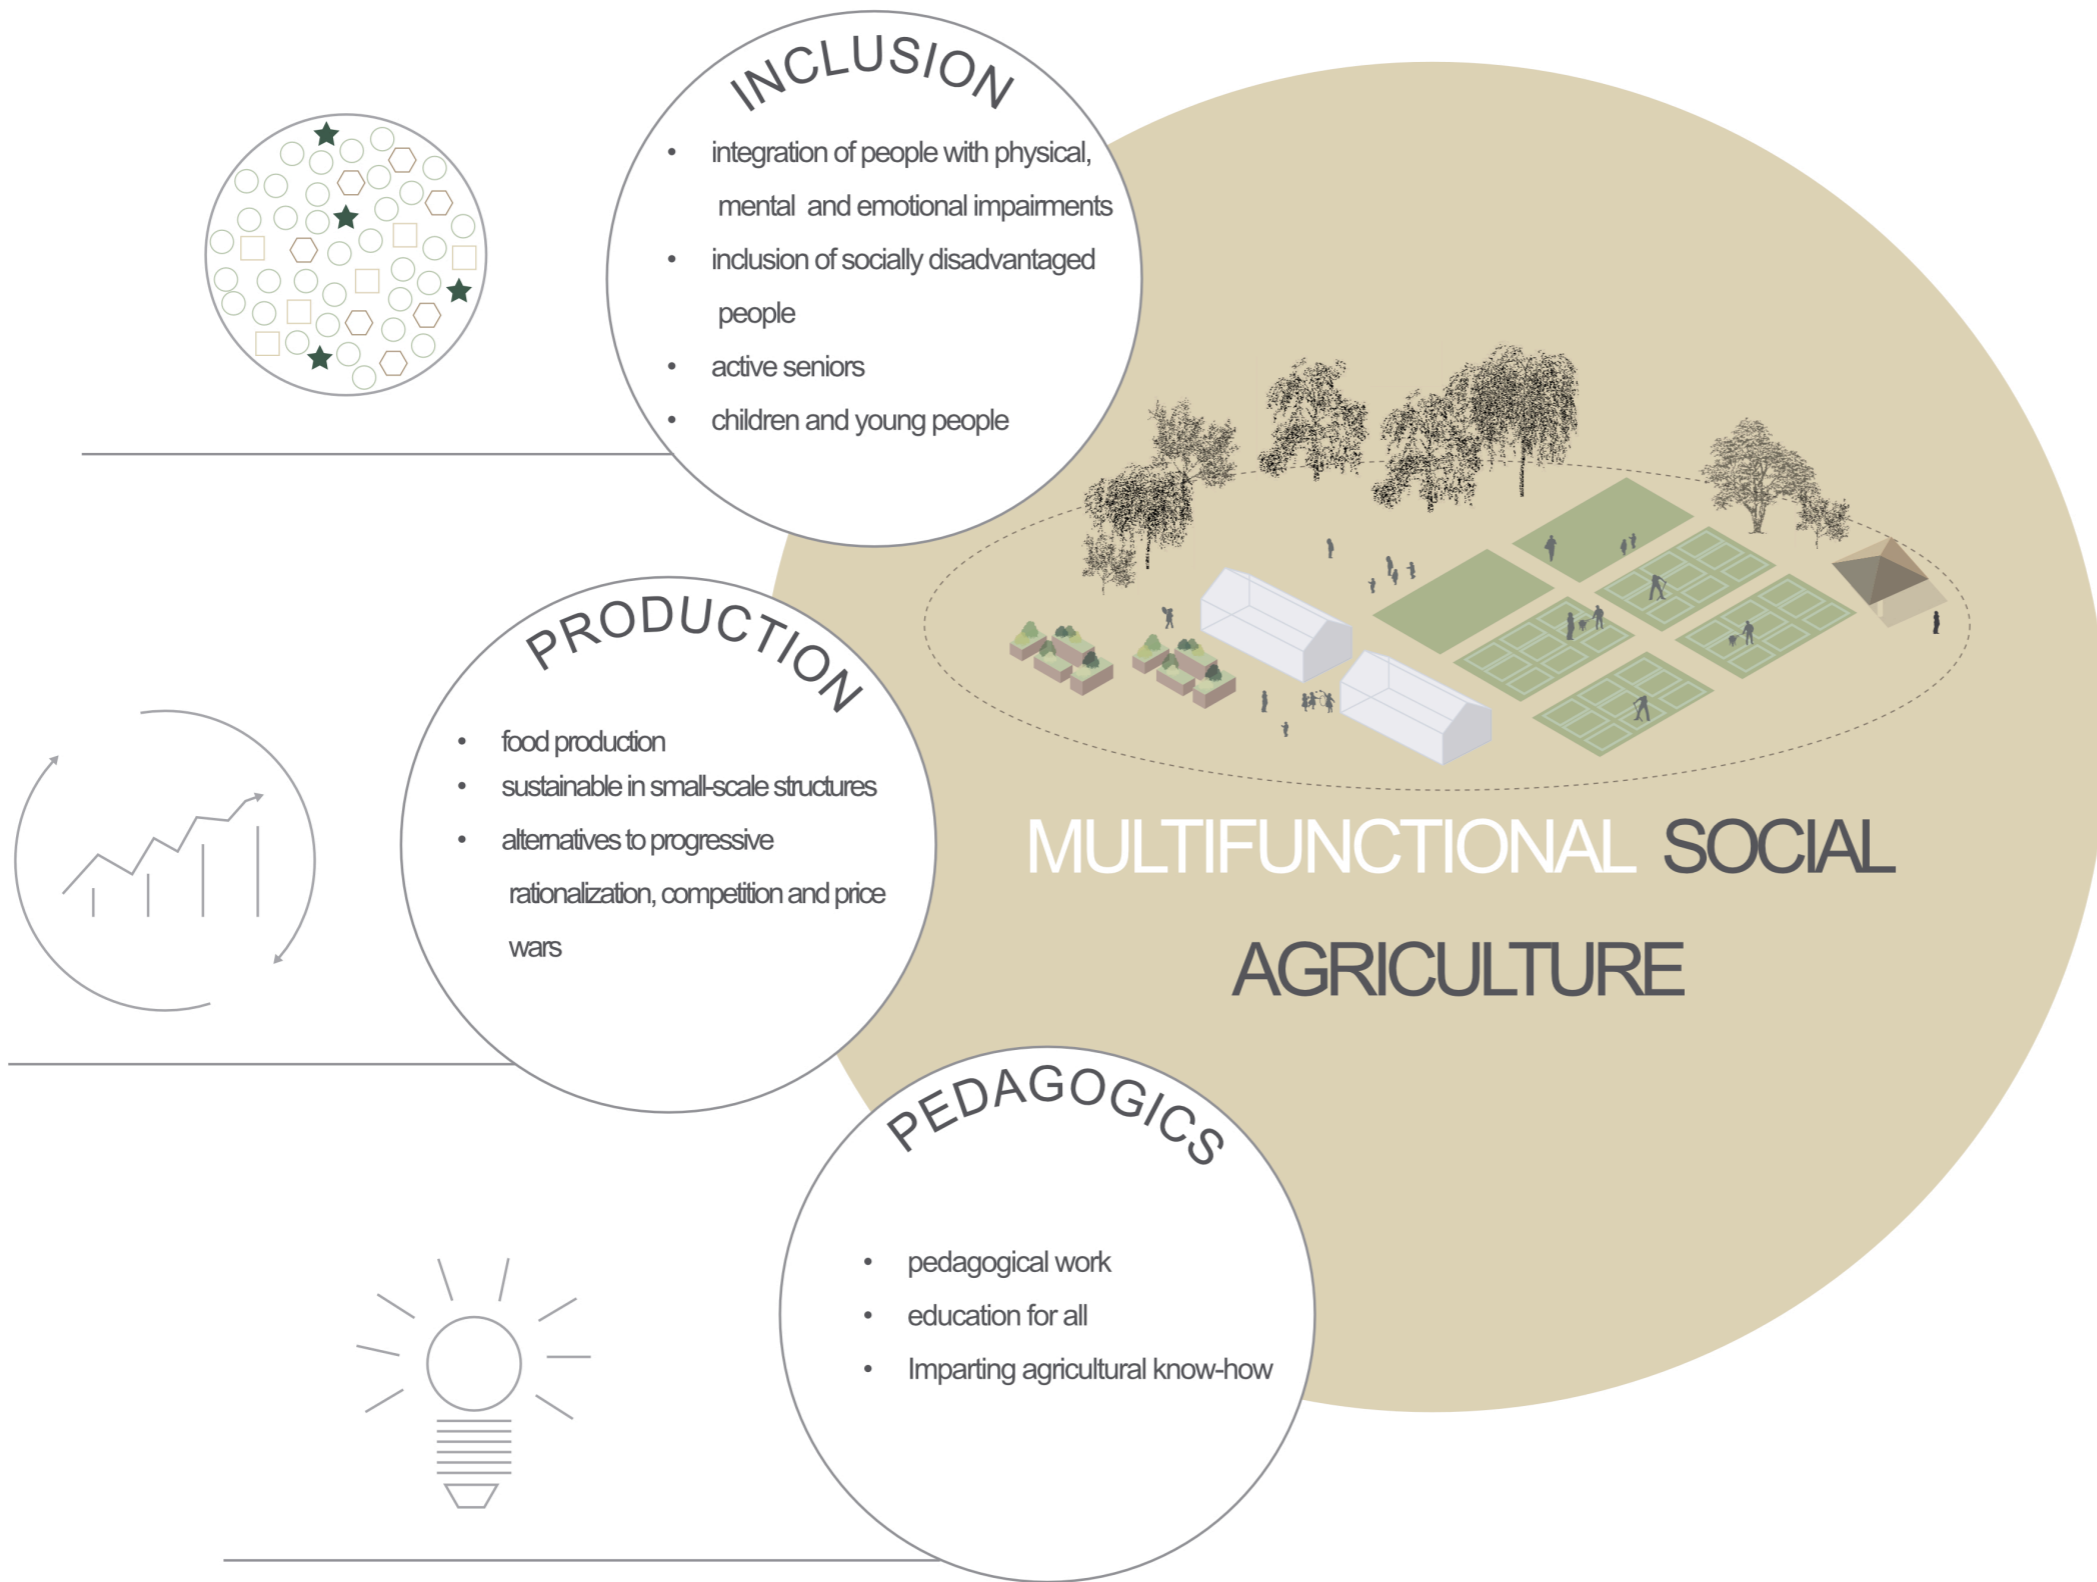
INCLUSION

- integration of people with physical, mental and emotional impairments
- inclusion of socially disadvantaged people
- active seniors
- children and young people

PRODUCTION

- food production
- sustainable in small-scale structures
- alternatives to progressive rationalization, competition and price wars

PEDAGOGICS

- pedagogical work
- education for all
- Imparting agricultural know-how

MULTIFUNCTIONAL SOCIAL AGRICULTURE